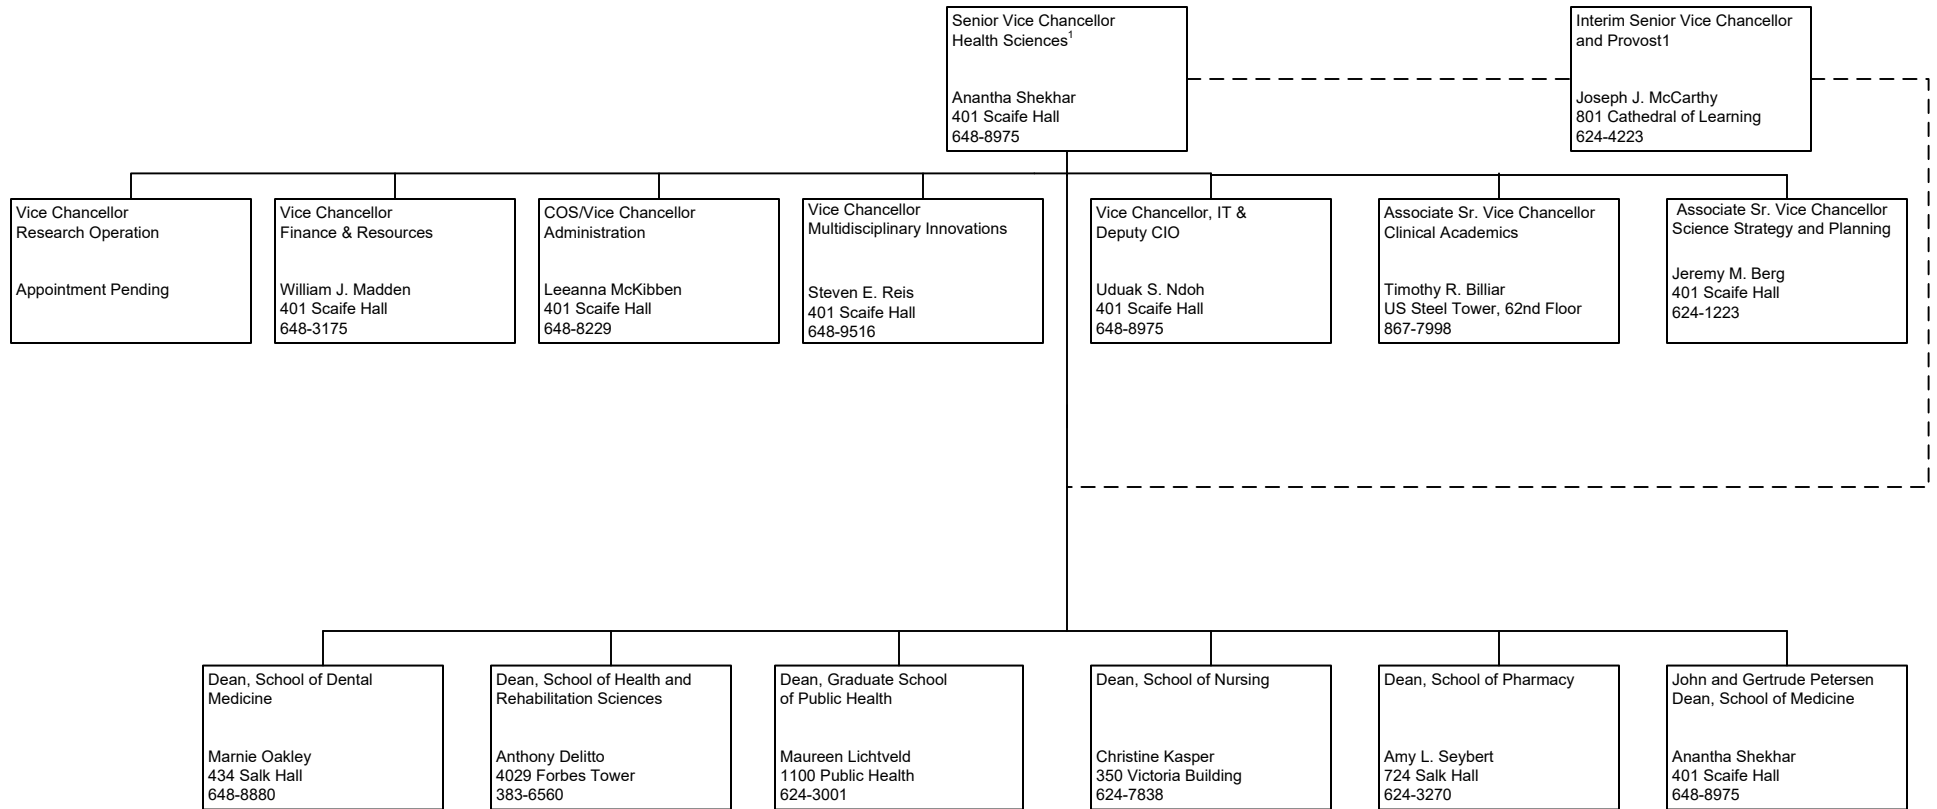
Senior Vice Chancellor
Health Sciences$^1$

Anantha Shekhar
401 Scaife Hall
648-8975

Interim Senior Vice Chancellor
and Provost1

Joseph J. McCarthy
801 Cathedral of Learning
624-4223

Vice Chancellor
Research Operation

Appointment Pending

Vice Chancellor
Finance & Resources

William J. Madden
401 Scaife Hall
648-3175

COS/Vice Chancellor
Administration

Leeanna McKibben
401 Scaife Hall
648-8229

Vice Chancellor
Multidisciplinary Innovations

Steven E. Reis
401 Scaife Hall
648-9516

Vice Chancellor, IT &
Deputy CIO

Uduak S. Ndoh
401 Scaife Hall
648-8975

Associate Sr. Vice Chancellor
Clinical Academics

Timothy R. Billiar
US Steel Tower, 62nd Floor
867-7998

Associate Sr. Vice Chancellor
Science Strategy and Planning

Jeremy M. Berg
401 Scaife Hall
624-1223

Dean, School of Dental
Medicine

Marnie Oakley
434 Salk Hall
648-8880

Dean, School of Health and
Rehabilitation Sciences

Anthony Delitto
4029 Forbes Tower
383-6560

Dean, Graduate School
of Public Health

Maureen Lichtveld
1100 Public Health
624-3001

Dean, School of Nursing

Christine Kasper
350 Victoria Building
624-7838

Dean, School of Pharmacy

Amy L. Seybert
724 Salk Hall
624-3270

John and Gertrude Petersen
Dean, School of Medicine

Anantha Shekhar
401 Scaife Hall
648-8975